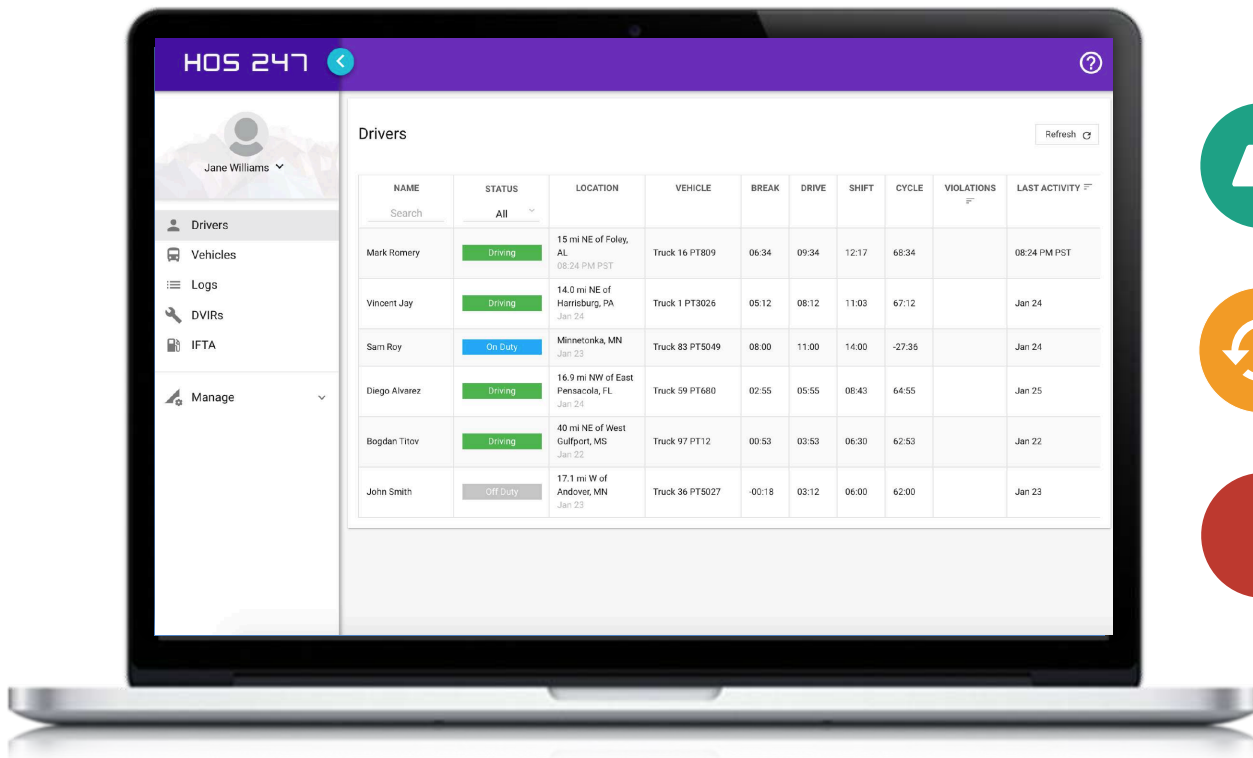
HOS 247

Jane Williams

Drivers
Vehicles
Logs
DVIRs
IFTA

Manage

Drivers

Refresh

| NAME<br>Search | STATUS<br>All | LOCATION | VEHICLE | BREAK | DRIVE | SHIFT | CYCLE | VIOLATIONS | LAST ACTIVITY |
|---|---|---|---|---|---|---|---|---|---|
| Mark Romery | Driving | 15 mi NE of Foley, AL<br>08:24 PM PST | Truck 16 PT809 | 06:34 | 09:34 | 12:17 | 68:34 | | 08:24 PM PST |
| Vincent Jay | Driving | 14.0 mi NE of Harrisburg, PA<br>Jan 24 | Truck 1 PT3026 | 05:12 | 08:12 | 11:03 | 67:12 | | Jan 24 |
| Sam Roy | On Duty | Minnetonka, MN<br>Jan 23 | Truck 83 PT5049 | 08:00 | 11:00 | 14:00 | -27:36 | | Jan 24 |
| Diego Alvarez | Driving | 16.9 mi NW of East Pensacola, FL<br>Jan 24 | Truck 59 PT680 | 02:55 | 05:55 | 08:43 | 64:55 | | Jan 25 |
| Bogdan Titov | Driving | 40 mi NE of West Gulfport, MS<br>Jan 22 | Truck 97 PT12 | 00:53 | 03:53 | 06:30 | 62:53 | | Jan 22 |
| John Smith | Off Duty | 17.1 mi W of Andover, MN<br>Jan 23 | Truck 36 PT5027 | -00:18 | 03:12 | 06:00 | 62:00 | | Jan 23 |